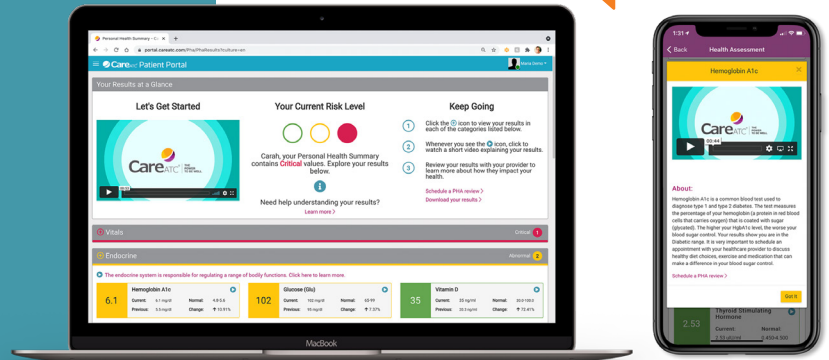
Personal Health Summary - C... ×

portal.careatc.com/PhaPhaResults?culture=en

CareATC Patient Portal

Maria Gomez

Your Results at a Glance

Let's Get Started

CareATC THE POWER TO BE WELL

Your Current Risk Level

Carah, your Personal Health Summary contains Critical values. Explore your results below.

Need help understanding your results?

Learn more

Keep Going

1 Click the icon to view your results in each of the categories listed below.

2 Whenever you see the icon, click to watch a short video explaining your results.

3 Review your results with your provider to learn more about how they impact your health.

Schedule a PHA review

Download your results

Vitals

Critical 1

Endocrine

Abnormal 2

The endocrine system is responsible for regulating a range of bodily functions. Click here to learn more.

6.1 Hemoglobin A1c
Current: 6.1 mg/dl Normal: 4.8-5.6
Previous: 5.5 mg/dl Change: 10.91%

102 Glucose (Glu)
Current: 102 mg/dl Normal: 65-99
Previous: 95 mg/dl Change: 7.37%

35 Vitamin D
Current: 35 ng/ml Normal: 30.0-100.0
Previous: 20.3 ng/ml Change: 72.41%

MacBook

1:31

Back Health Assessment

Hemoglobin A1c

CareATC

00:44

About:

Hemoglobin A1c is a common blood test used to diagnose type 1 and type 2 diabetes. The test measures the percentage of your hemoglobin (a protein in red blood cells that carries oxygen) that is coated with sugar (glycated). The higher your HgbA1c level, the worse your blood sugar control. Your results show you are in the Diabetic range. It is very important to schedule an appointment with your healthcare provider to discuss healthy diet choices, exercise and medication that can make a difference in your blood sugar control.

Schedule a PHA review

Got it

2.53 Thyroid Stimulating Hormone
Current: Normal:
2.53 uIU/ml 0.450-4.500